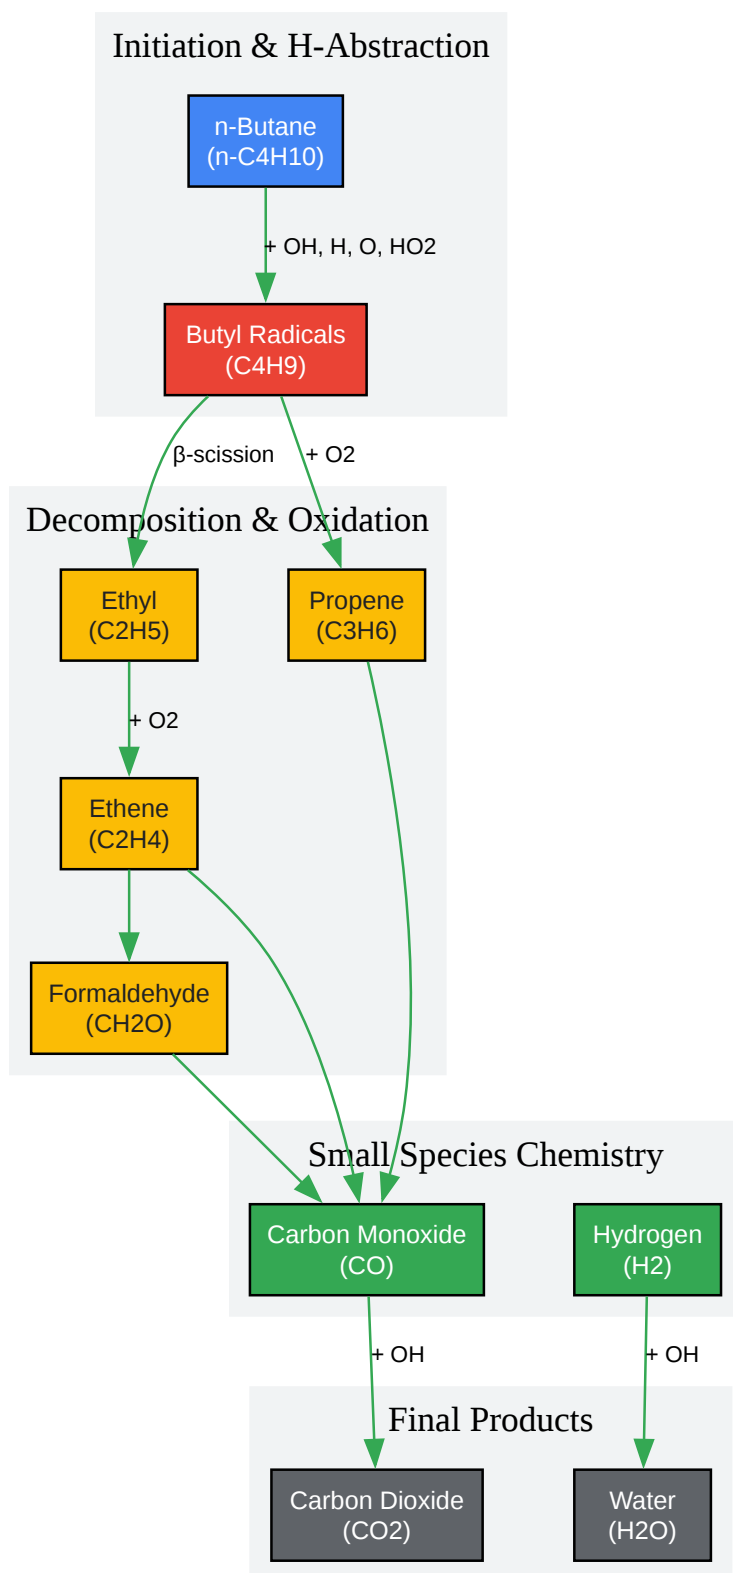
Initiation & H-Abstraction

n-Butane
(n-C4H10)

+ OH, H, O, HO2

Butyl Radicals
(C4H9)

β-scission

+ O2

Decomposition & Oxidation

Ethyl
(C2H5)

Propene
(C3H6)

+ O2

Ethene
(C2H4)

Formaldehyde
(CH2O)

Small Species Chemistry

Carbon Monoxide
(CO)

Hydrogen
(H2)

+ OH

+ OH

Final Products

Carbon Dioxide
(CO2)

Water
(H2O)